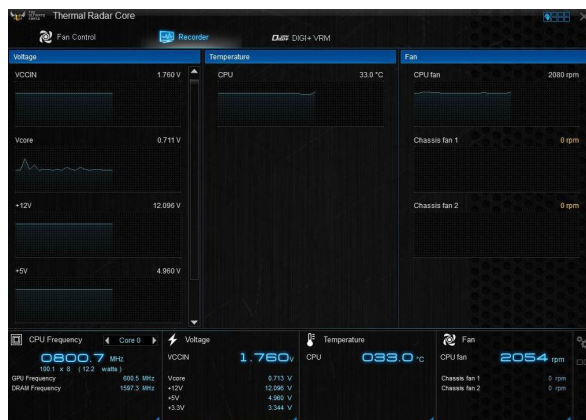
Thermal Radar Core

Fan Control

Recorder

DIGI+ VRM

Voltage

VCCIN 1.760 V

Vcore 0.711 V

+12V 12.096 V

+5V 4.960 V

Temperature

CPU 33.0 °C

Fan

CPU fan 2080 rpm

Chassis fan 1 0 rpm

Chassis fan 2 0 rpm

CPU Frequency

Core 0

0800.7 MHz

100.1 x 8 ( 12.2 watts )

GPU Frequency 600.5 MHz

DRAM Frequency 1597.3 MHz

Voltage

VCCIN 1.760 V

Vcore 0.713 V

+12V 12.096 V

+5V 4.960 V

+3.3V 3.344 V

Temperature

CPU 033.0 °C

Fan

CPU fan 2054 rpm

Chassis fan 1 0 rpm

Chassis fan 2 0 rpm